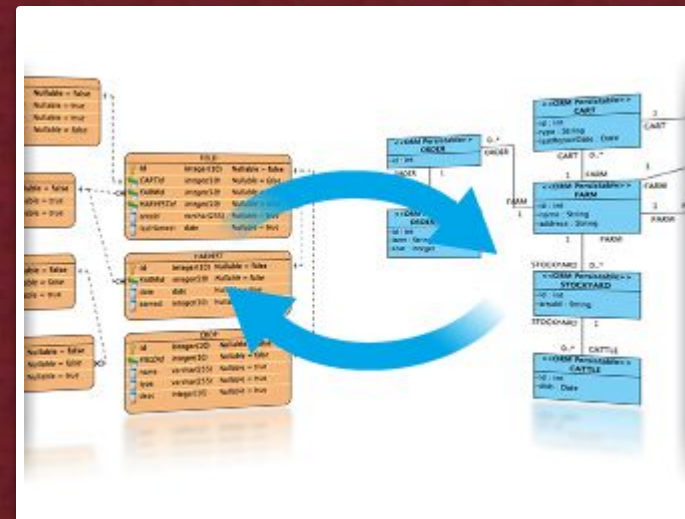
Nullable = false
Nullable = true
Nullable = true
Nullable = false

Nullable = false
Nullable = true
Nullable = true

Nullable = false
Nullable = false
Nullable = true

Nullable = false
Nullable = false
Nullable = true

FIELD
id integer(10) Nullable = false
CARTid integer(10) Nullable = false
FARMid integer(10) Nullable = false
HARVESTid integer(10) Nullable = false
areaid varchar(255) Nullable = true
lastHarvest date Nullable = true

HARVEST
id integer(10) Nullable = false
FARMid integer(10) Nullable = false
date date Nullable = true
earned integer(10) Nullable = true

CROP
id integer(10) Nullable = false
FIELDid integer(10) Nullable = false
name varchar(255) Nullable = true
type varchar(255) Nullable = true
days integer(10) Nullable = true

<<ORM Persistable>>
ORDER
-id : int

ORDER
0..*
ORDER

<<ORM Persistable>>
ORDER
-id : int
-item : String
-size : Integer

FARM
1

<<ORM Persistable>>
CART
-id : int
-type : String
-lastRepairDate : Date

CART
0..*
CART
1

<<ORM Persistable>>
FARM
-id : int
-name : String
-address : String

FARM
1
FARM
FARM
1

STOCKYARD
0..*

<<ORM Persistable>>
STOCKYARD
-id : int
-small : String

STOCKYARD
1

0..*
CATTLE

<<ORM Persistable>>
CATTLE
-id : int
-dob : Date